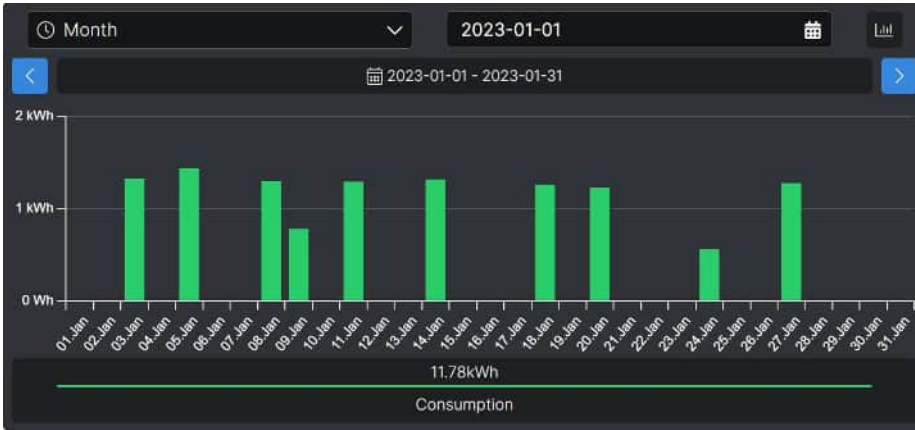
Month

2023-01-01

2023-01-01 - 2023-01-31

2 kWh
1 kWh
0 Wh

01.Jan 02.Jan 03.Jan 04.Jan 05.Jan 06.Jan 07.Jan 08.Jan 09.Jan 10.Jan 11.Jan 12.Jan 13.Jan 14.Jan 15.Jan 16.Jan 17.Jan 18.Jan 19.Jan 20.Jan 21.Jan 22.Jan 23.Jan 24.Jan 25.Jan 26.Jan 27.Jan 28.Jan 29.Jan 30.Jan 31.Jan

11.78kWh

Consumption